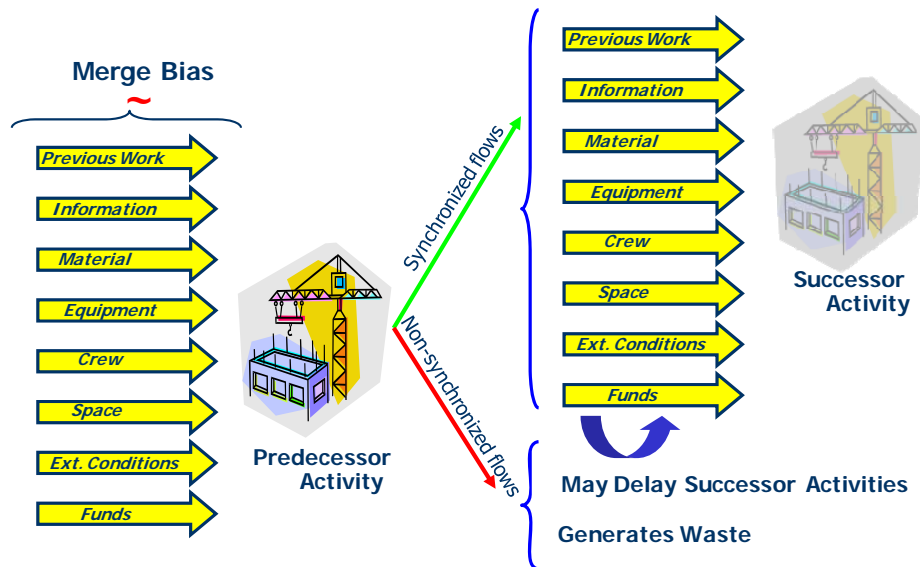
Merge Bias
~

Previous Work

Information

Material

Equipment

Crew

Space

Ext. Conditions

Funds

Predecessor Activity

Synchronized flows

Non-synchronized flows

Previous Work

Information

Material

Equipment

Crew

Space

Ext. Conditions

Funds

Successor Activity

May Delay Successor Activities

Generates Waste